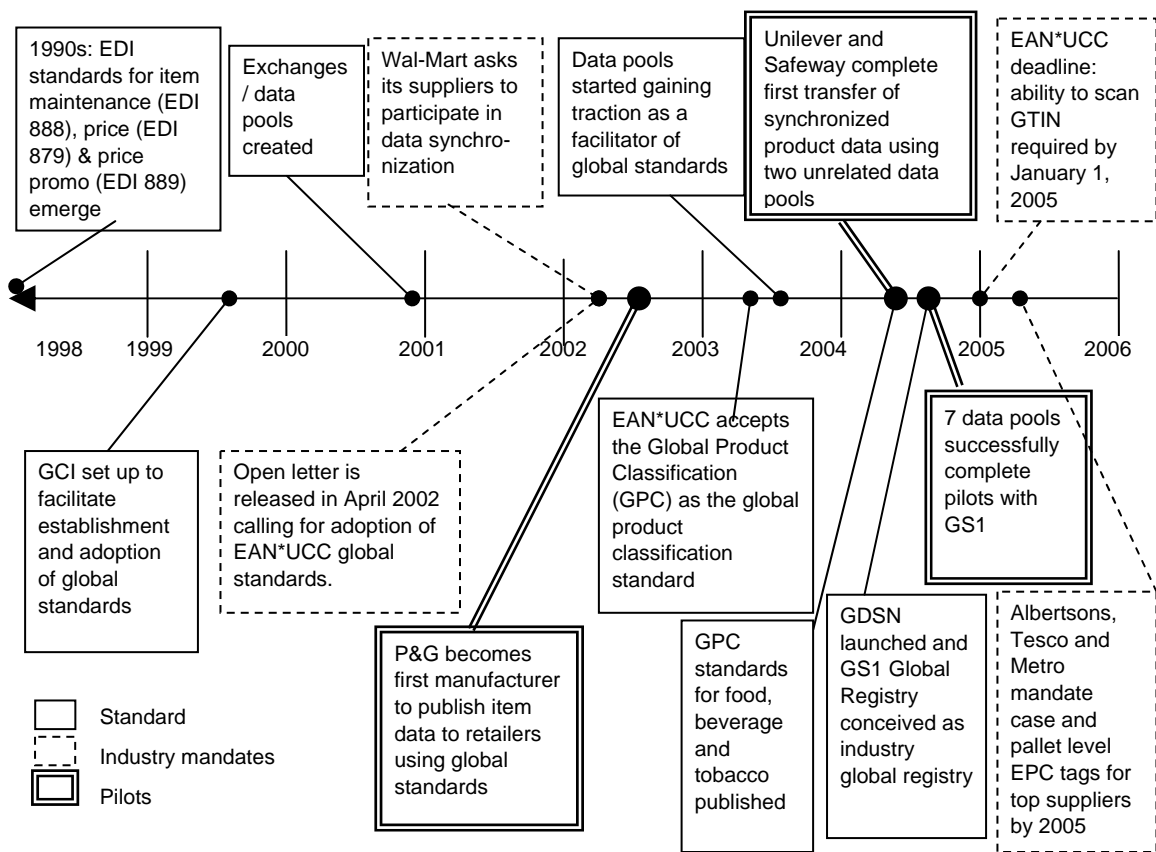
1990s: EDI standards for item maintenance (EDI 888), price (EDI 879) & price promo (EDI 889) emerge

Exchanges / data pools created

Wal-Mart asks its suppliers to participate in data synchronization

Data pools started gaining traction as a facilitator of global standards

Unilever and Safeway complete first transfer of synchronized product data using two unrelated data pools

EAN*UCC deadline: ability to scan GTIN required by January 1, 2005

1998 1999 2000 2001 2002 2003 2004 2005 2006

GCI set up to facilitate establishment and adoption of global standards

Open letter is released in April 2002 calling for adoption of EAN*UCC global standards.

EAN*UCC accepts the Global Product Classification (GPC) as the global product classification standard

7 data pools successfully complete pilots with GS1

P&G becomes first manufacturer to publish item data to retailers using global standards

GPC standards for food, beverage and tobacco published

GDSN launched and GS1 Global Registry conceived as industry global registry

Albertsons, Tesco and Metro mandate case and pallet level EPC tags for top suppliers by 2005

Standard

Industry mandates

Pilots